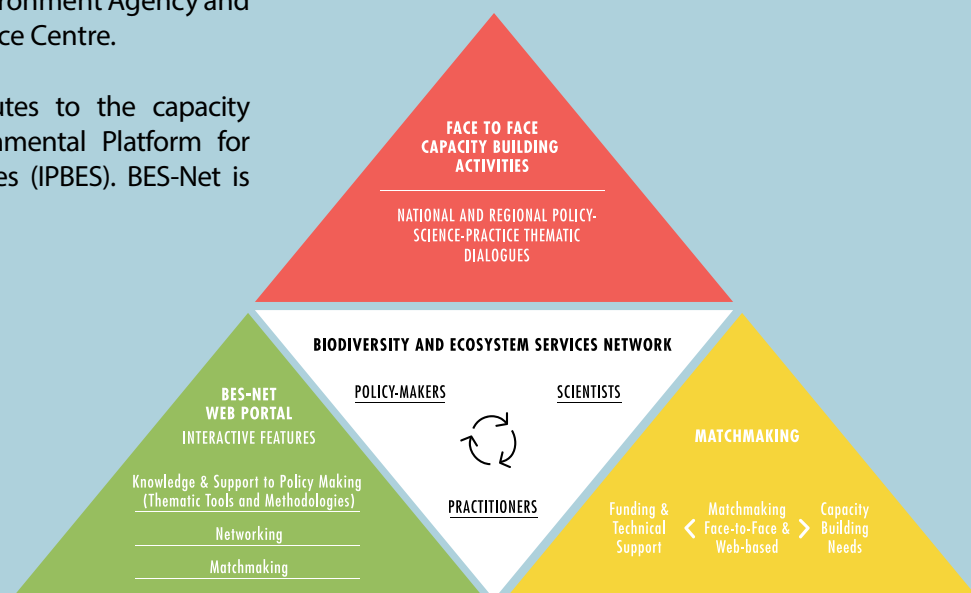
ronment Agency and
ce Centre.

utes to the capacity
amental Platform for
es (IPBES). BES-Net is

FACE TO FACE
CAPACITY BUILDING
ACTIVITIES

NATIONAL AND REGIONAL POLICY-SCIENCE-PRACTICE THEMATIC DIALOGUES

BIODIVERSITY AND ECOSYSTEM SERVICES NETWORK

POLICY-MAKERS

SCIENTISTS

PRACTITIONERS

BES-NET
WEB PORTAL
INTERACTIVE FEATURES

Knowledge & Support to Policy Making (Thematic Tools and Methodologies)

Networking

Matchmaking

MATCHMAKING

Funding & Technical Support

Matchmaking Face-to-Face & Web-based

Capacity Building Needs